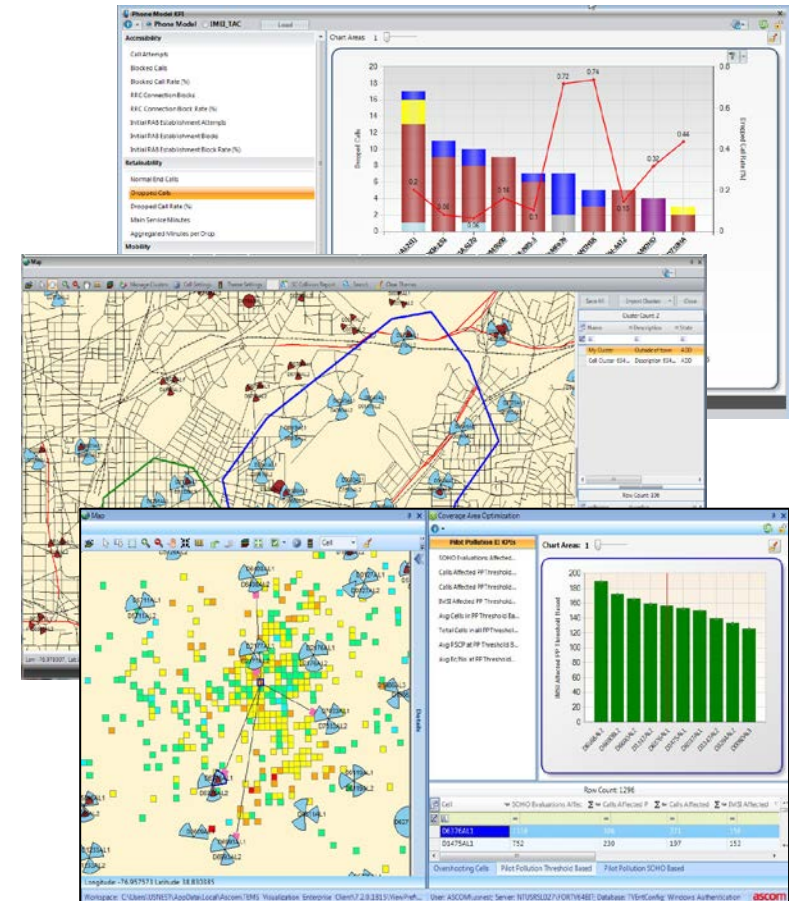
Phone Model KPI

Phone Model   IMEI_TAC   Load

Accessibility

Call Attempts

Blocked Calls

Blocked Call Rate (%)

RRC Connection Blocks

RRC Connection Block Rate (%)

Initial RAB Establishment Attempts

Initial RAB Establishment Blocks

Initial RAB Establishment Block Rate (%)

Retainability

Normal End Calls

Dropped Calls

Dropped Call Rate (%)

Main Service Minutes

Aggregated Minutes per Drop

Mobility

Chart Areas: 1

20 18 16 14 12 10 8 6 4 2 0

Dropped Calls

Dropped Call Rate (%)

0.8 0.6 0.4 0.2 0

0.2 0.06 0.06 0.16 0.1 0.72 0.74 0.15 0.32 0.44

Map

Manage Clusters   Cell Settings   Theme Settings   3G Collision Report   Search   Clear Themes

Save All   Import Clusters   Close

Cluster Count: 2

Name   Description   State

My Cluster   Outside of town   ADD

Cell Cluster 034...   Description 034...   ADD

Row Count: 336

Map

Cell

Details

Longitude: -76.957573 Latitude: 38.835385

Coverage Area Optimization

Pilot Pollution E KPIs

SOHO Evaluations Affected...

Cells Affected PP Threshold...

Cells Affected PP Threshold...

BVSI Affected PP Threshold...

Avg Cells in PP Threshold Ba...

Total Cells in all PP Threshold...

Avg RSCP at PP Threshold B...

Avg Ec/No at PP Threshold...

Chart Areas: 1

200 180 160 140 120 100 80 60 40 20 0

BVSI Affected PP Threshold Based

Row Count: 1296

Cell   SOHO Evaluations Affec   Cells Affected P   Cells Affected   BVSI Affected

D6376AL1   1116   306   371   159

D1475AL1   752   239   197   152

Overshooting Cells   Pilot Pollution Threshold Based   Pilot Pollution SOHO Based

Workspace: C:\Users\USWEST\AppData\Local\Ascom\TEMS Visualization Enterprise Client\7.2.0.1815\ViewPref...   User: ASCOM\uswest   Server: NTUSRSL027\FORTIVE4BIT   Database: TVEntConfig   Windows Authentication   ascom